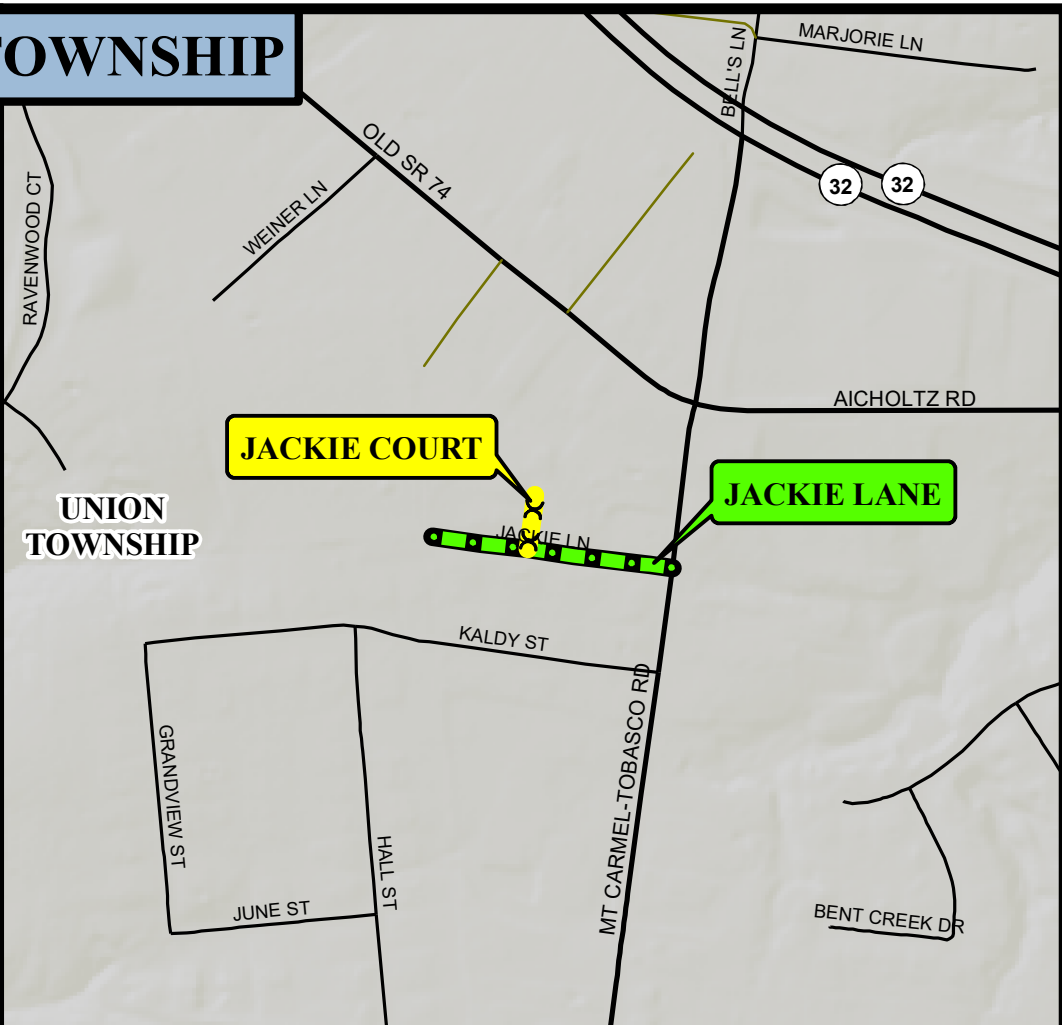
TOWNSHIP

MARJORIE LN
BELL'S LN
OLD SR 74
32
32
RAVENWOOD CT
WEINER LN
AICHOLTZ RD
JACKIE COURT
JACKIE LANE
UNION TOWNSHIP
JACKIE LN
KALDY ST
MT CARMEL-TOBASCO RD
GRANDVIEW ST
HALL ST
JUNE ST
BENT CREEK DR